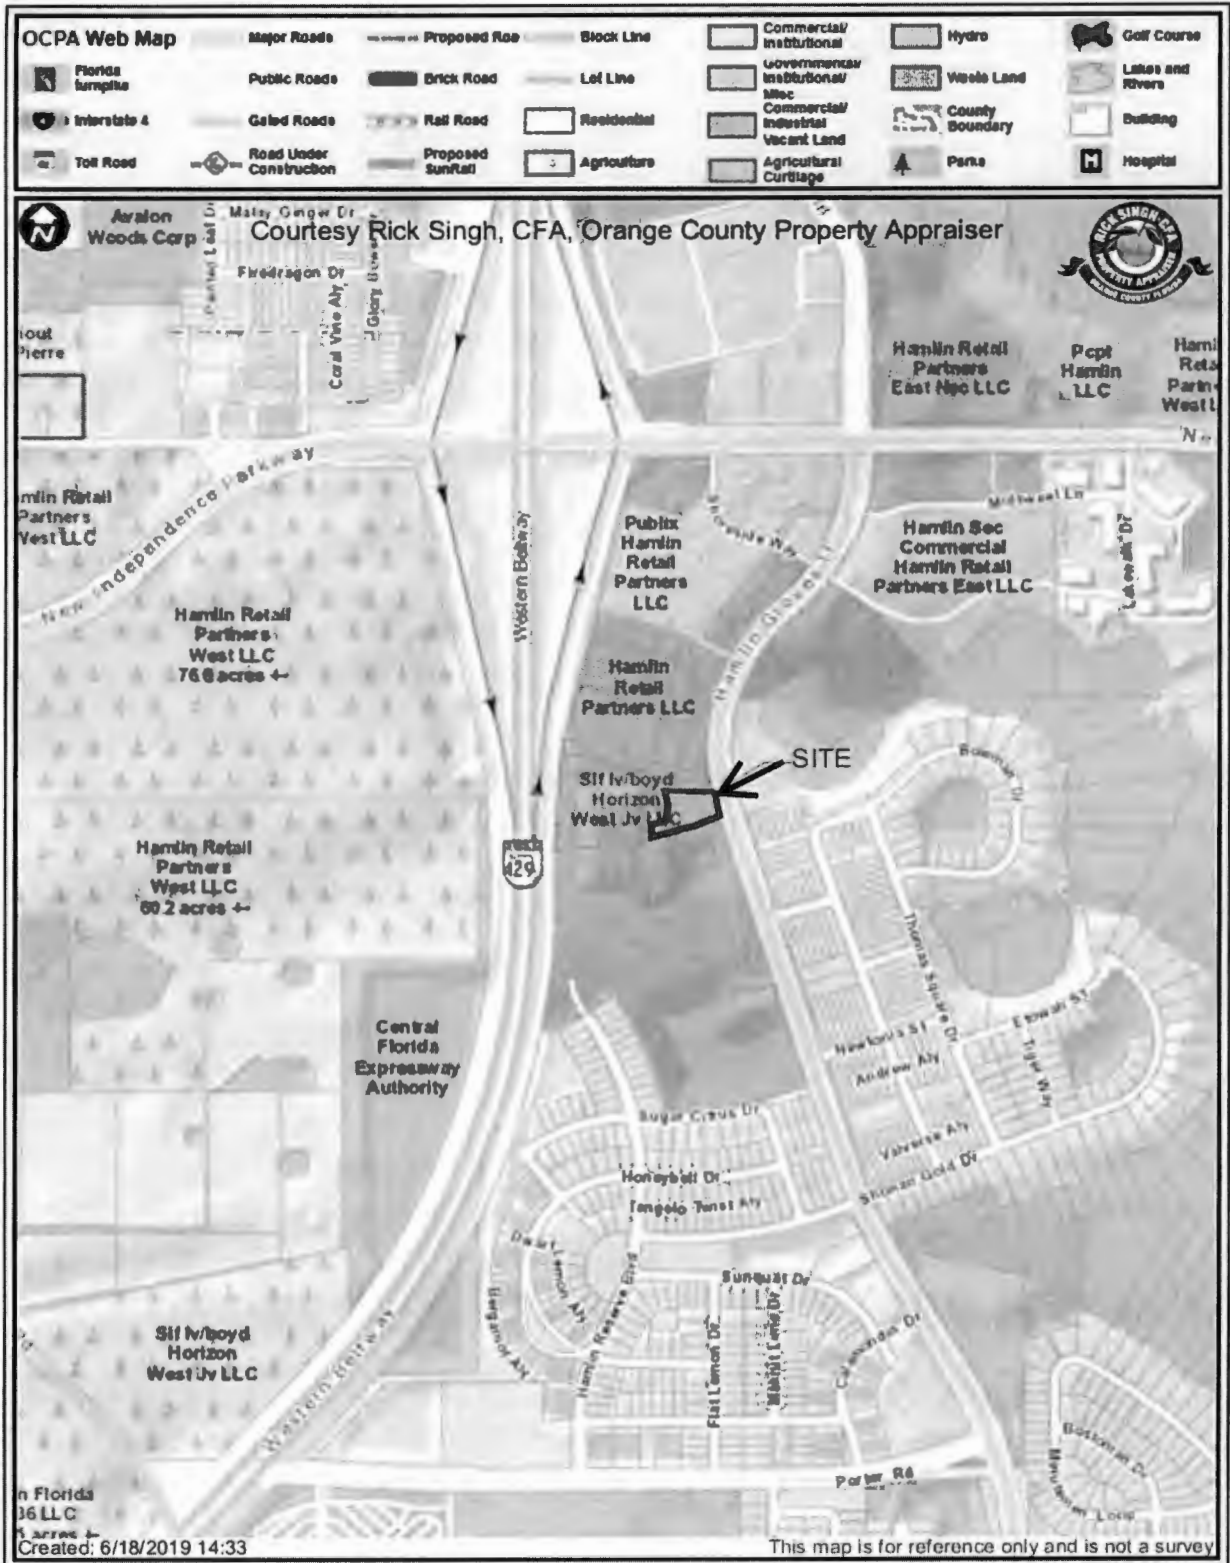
OCPA Web Map
Florida Turnpike
Interstate 4
Toll Road
Major Roads
Public Roads
Gated Roads
Road Under Construction
Proposed Roa
Brick Road
Rail Road
Proposed SunRail
Block Line
Lot Line
Residential
Agriculture
Commercial/ Institutional
Governmental/ Institutional/ Misc
Commercial/ Industrial Vacant Land
Agricultural Curtilage
Hydro
Waste Land
County Boundary
Parks
Golf Course
Lakes and Rivers
Building
Hospital

Courtesy Rick Singh, CFA, Orange County Property Appraiser

RICK SINGH, CFA PROPERTY APPRAISER ORANGE COUNTY FLORIDA

Avalon Woods Corp
Misty Ginger Dr
Pastel Leaf Dr
Firedragon Dr
Coral Vine Aly
Glory Bower
hout Pierre
Hamlin Retail Partners East Nec LLC
Pcpt Hamlin LLC
Haml Reta Partn West L
N
New Independence Parkway
amlin Retail Partners West LLC
Western Beltway
Publix Hamlin Retail Partners LLC
Riverside Way
Hamlin Groves Tr
Midwest Ln
Hamlin Sec Commercial Hamlin Retail Partners East LLC
Hamlin Retail Partners West LLC
76.6 acres ←
Hamlin Retail Partners LLC
SITE
Bowman Dr
Sif Iv/boyd Horizon West Jv LLC
429
Hamlin Retail Partners West LLC
60.2 acres ←
Thomas Square Dr
Central Florida Expressway Authority
Newkirk St
Etowah St
Andrew Aly
Tiger Way
Sugar Citrus Dr
Valverde Aly
Honeybell Dr
Tangelo Twist Aly
Shower Gold Dr
Dwarf Lemon Aly
Sunquat Dr
Hamlin Reserve Blvd
Calamondin Dr
Sif Iv/boyd Horizon West Jv LLC
Western Beltway
Flat Lemon Dr
Bostonian Dr
Porter Rd
n Florida 36 LLC
3 acres ←
Created: 6/18/2019 14:33
This map is for reference only and is not a survey